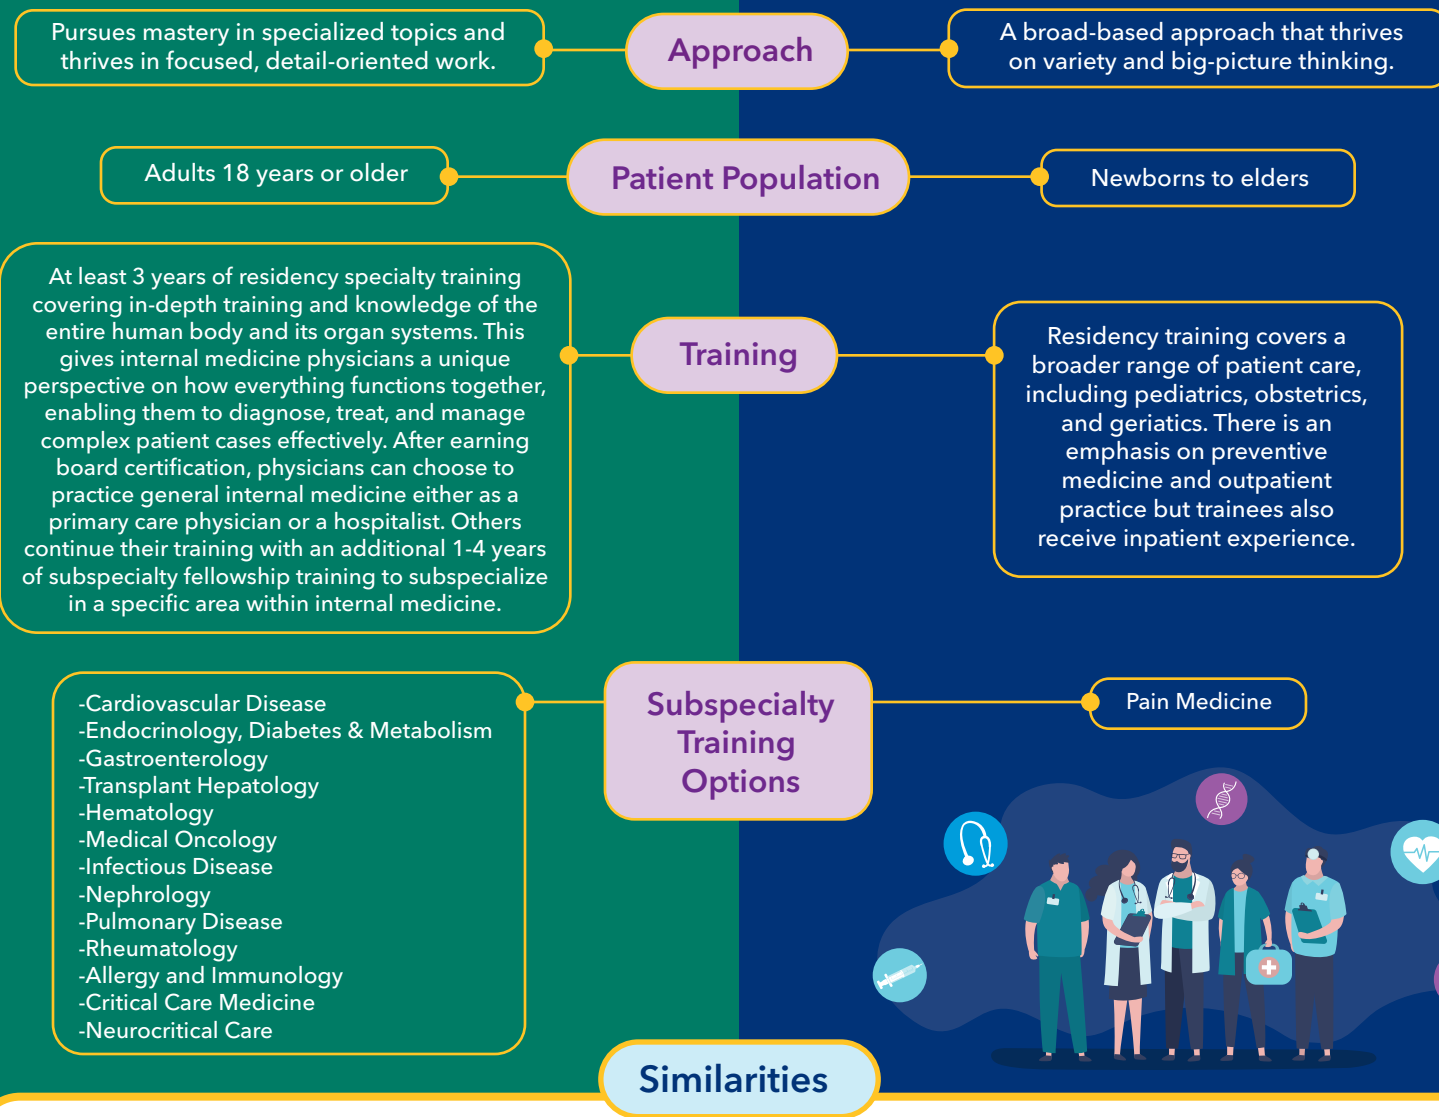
Pursues mastery in specialized topics and thrives in focused, detail-oriented work.

Approach

A broad-based approach that thrives on variety and big-picture thinking.

Adults 18 years or older

Patient Population

Newborns to elders

At least 3 years of residency specialty training covering in-depth training and knowledge of the entire human body and its organ systems. This gives internal medicine physicians a unique perspective on how everything functions together, enabling them to diagnose, treat, and manage complex patient cases effectively. After earning board certification, physicians can choose to practice general internal medicine either as a primary care physician or a hospitalist. Others continue their training with an additional 1-4 years of subspecialty fellowship training to subspecialize in a specific area within internal medicine.

Training

Residency training covers a broader range of patient care, including pediatrics, obstetrics, and geriatrics. There is an emphasis on preventive medicine and outpatient practice but trainees also receive inpatient experience.

-Cardiovascular Disease
-Endocrinology, Diabetes & Metabolism
-Gastroenterology
-Transplant Hepatology
-Hematology
-Medical Oncology
-Infectious Disease
-Nephrology
-Pulmonary Disease
-Rheumatology
-Allergy and Immunology
-Critical Care Medicine
-Neurocritical Care

Subspecialty Training Options

Pain Medicine

Similarities